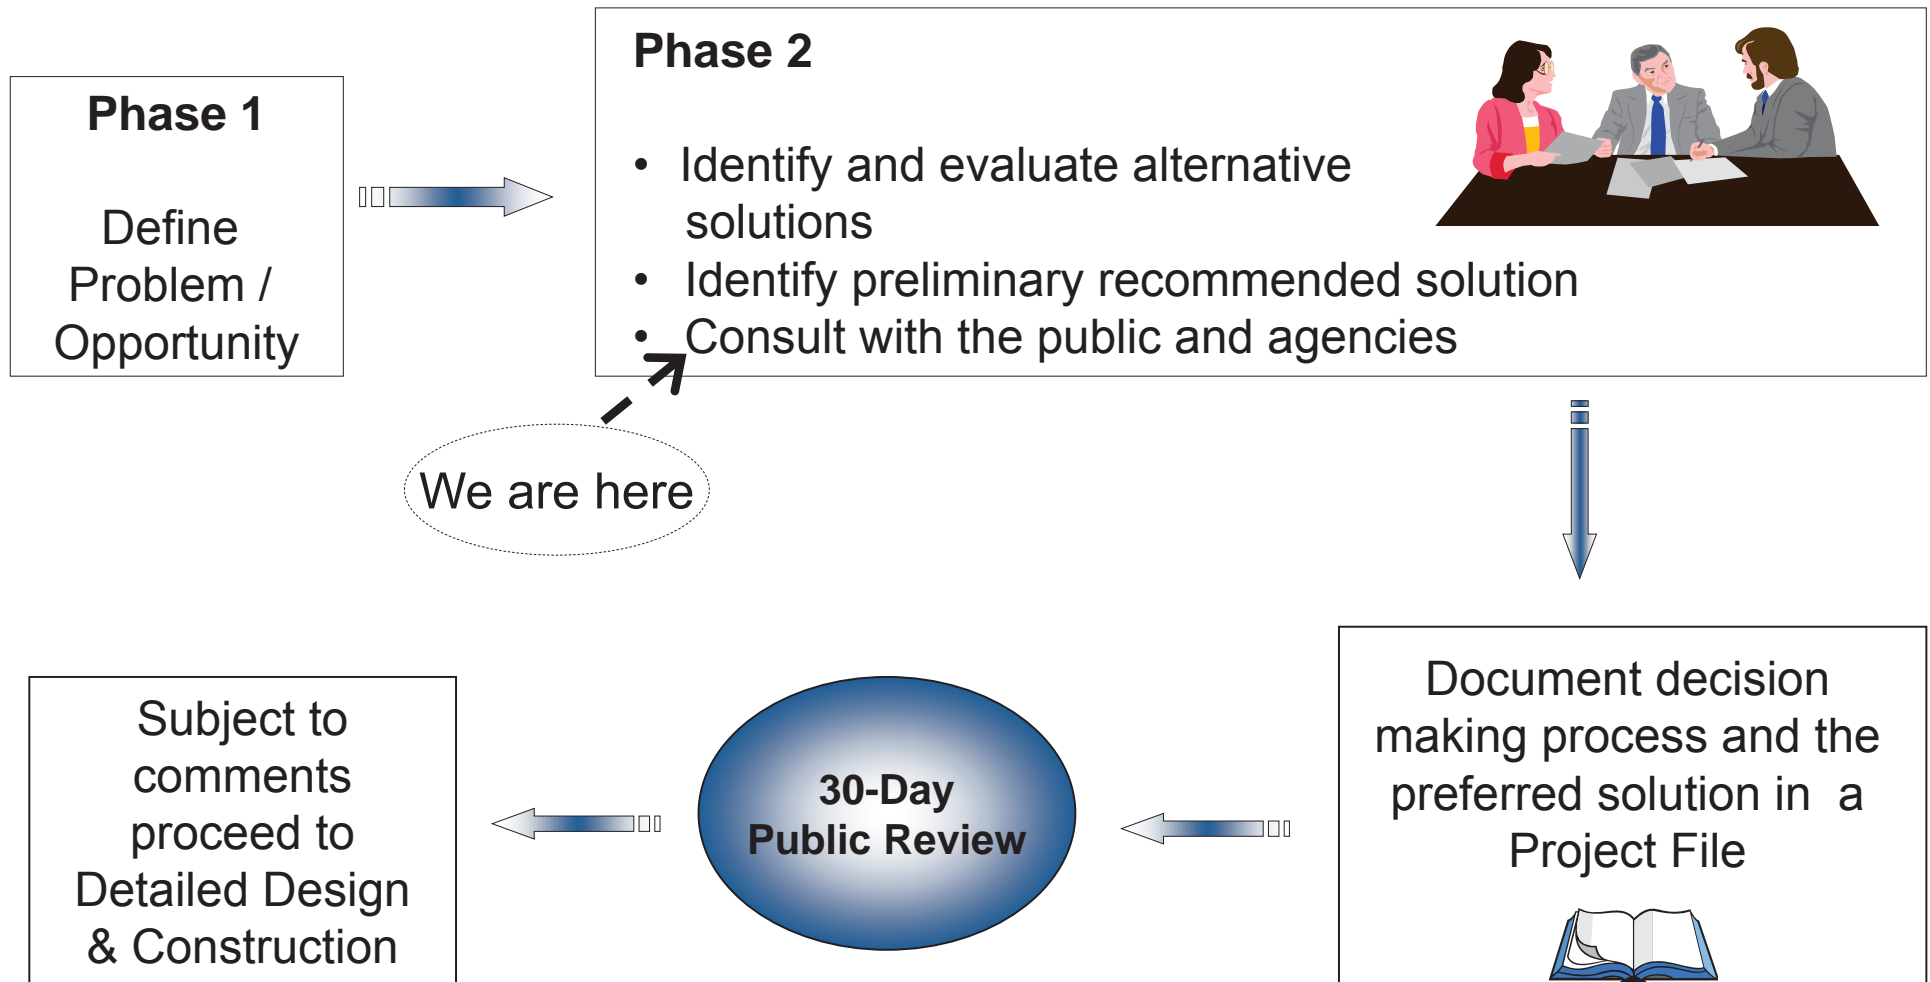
Phase 1

Define Problem / Opportunity

Phase 2

• Identify and evaluate alternative solutions
• Identify preliminary recommended solution
• Consult with the public and agencies

We are here

Document decision making process and the preferred solution in a Project File

30-Day Public Review

Subject to comments proceed to Detailed Design & Construction